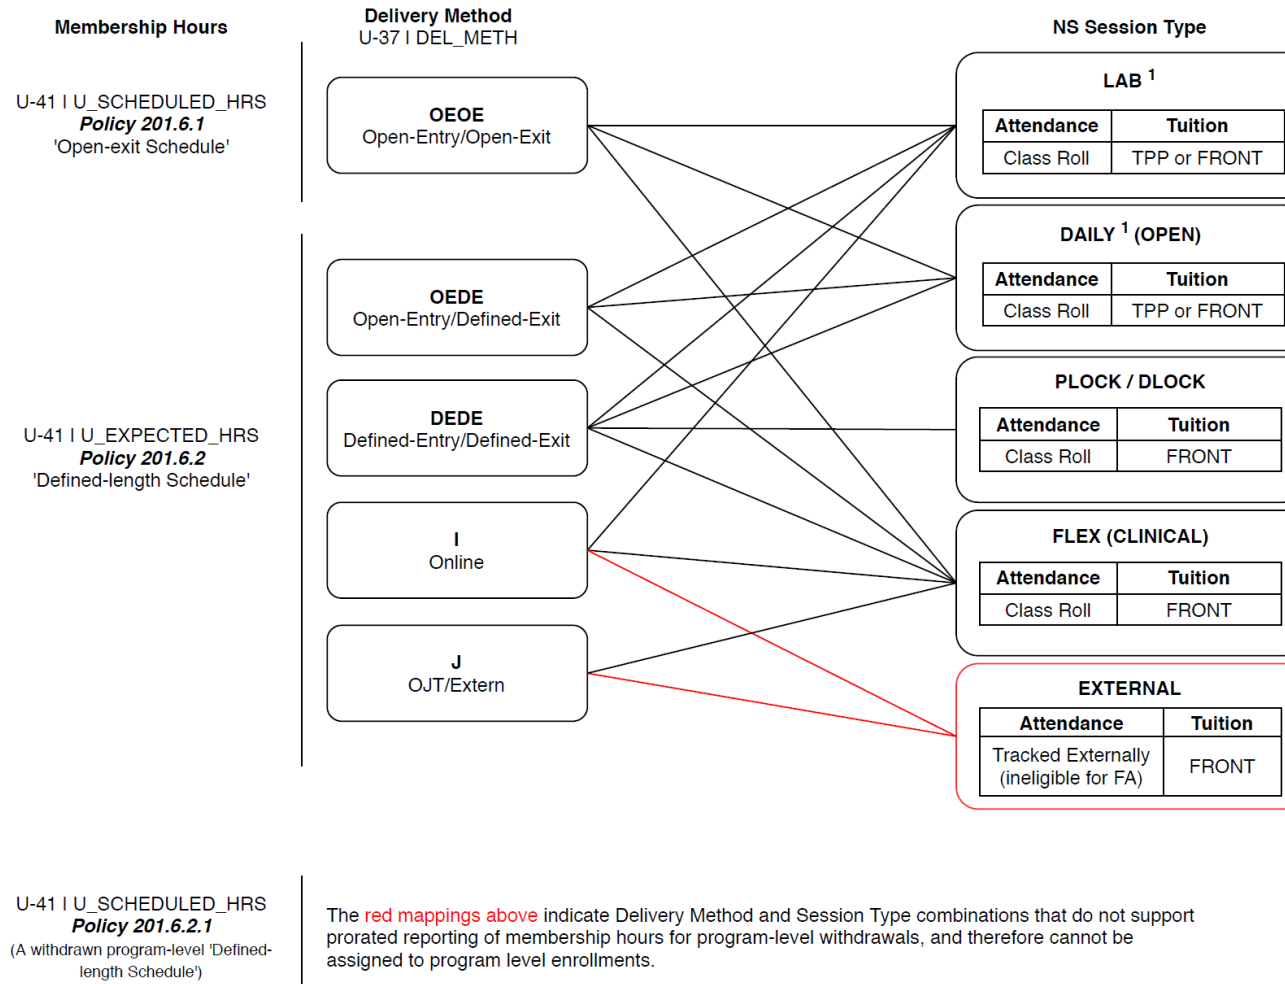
Membership Hours

U-41 I U_SCHEDULED_HRS
***Policy 201.6.1***
'Open-exit Schedule'

U-41 I U_EXPECTED_HRS
***Policy 201.6.2***
'Defined-length Schedule'

U-41 I U_SCHEDULED_HRS
***Policy 201.6.2.1***
(A withdrawn program-level 'Defined-length Schedule')

Delivery Method
U-37 I DEL_METH

**OEOE**
Open-Entry/Open-Exit

**OEDE**
Open-Entry/Defined-Exit

**DEDE**
Defined-Entry/Defined-Exit

**I**
Online

**J**
OJT/Extern

NS Session Type

**LAB $^1$**

| Attendance | Tuition |
|---|---|
| Class Roll | TPP or FRONT |

**DAILY $^1$ (OPEN)**

| Attendance | Tuition |
|---|---|
| Class Roll | TPP or FRONT |

**PLOCK / DLOCK**

| Attendance | Tuition |
|---|---|
| Class Roll | FRONT |

**FLEX (CLINICAL)**

| Attendance | Tuition |
|---|---|
| Class Roll | FRONT |

**EXTERNAL**

| Attendance | Tuition |
|---|---|
| Tracked Externally (ineligible for FA) | FRONT |

The red mappings above indicate Delivery Method and Session Type combinations that do not support prorated reporting of membership hours for program-level withdrawals, and therefore cannot be assigned to program level enrollments.